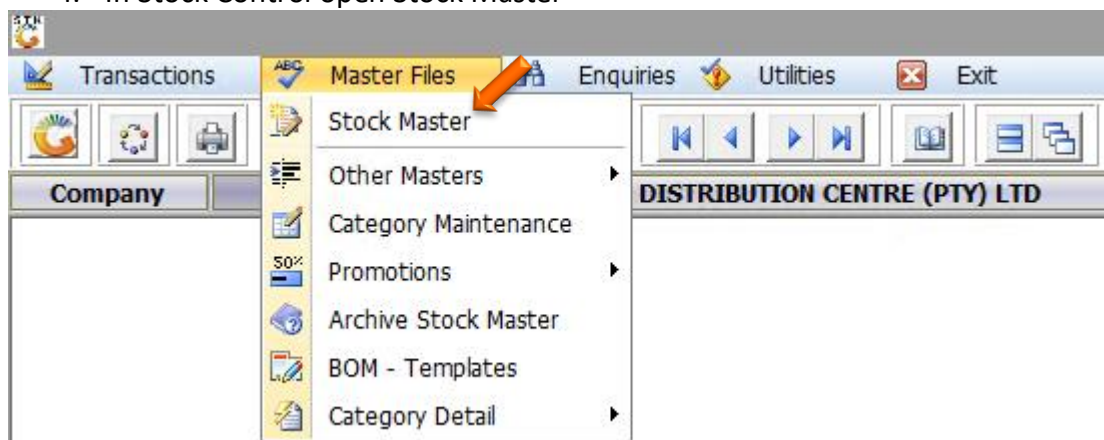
1. In Stock Control open Stock Master

Transactions
Master Files
Enquiries
Utilities
Exit

Stock Master
Other Masters
Category Maintenance
Promotions
Archive Stock Master
BOM - Templates
Category Detail

Company
DISTRIBUTION CENTRE (PTY) LTD